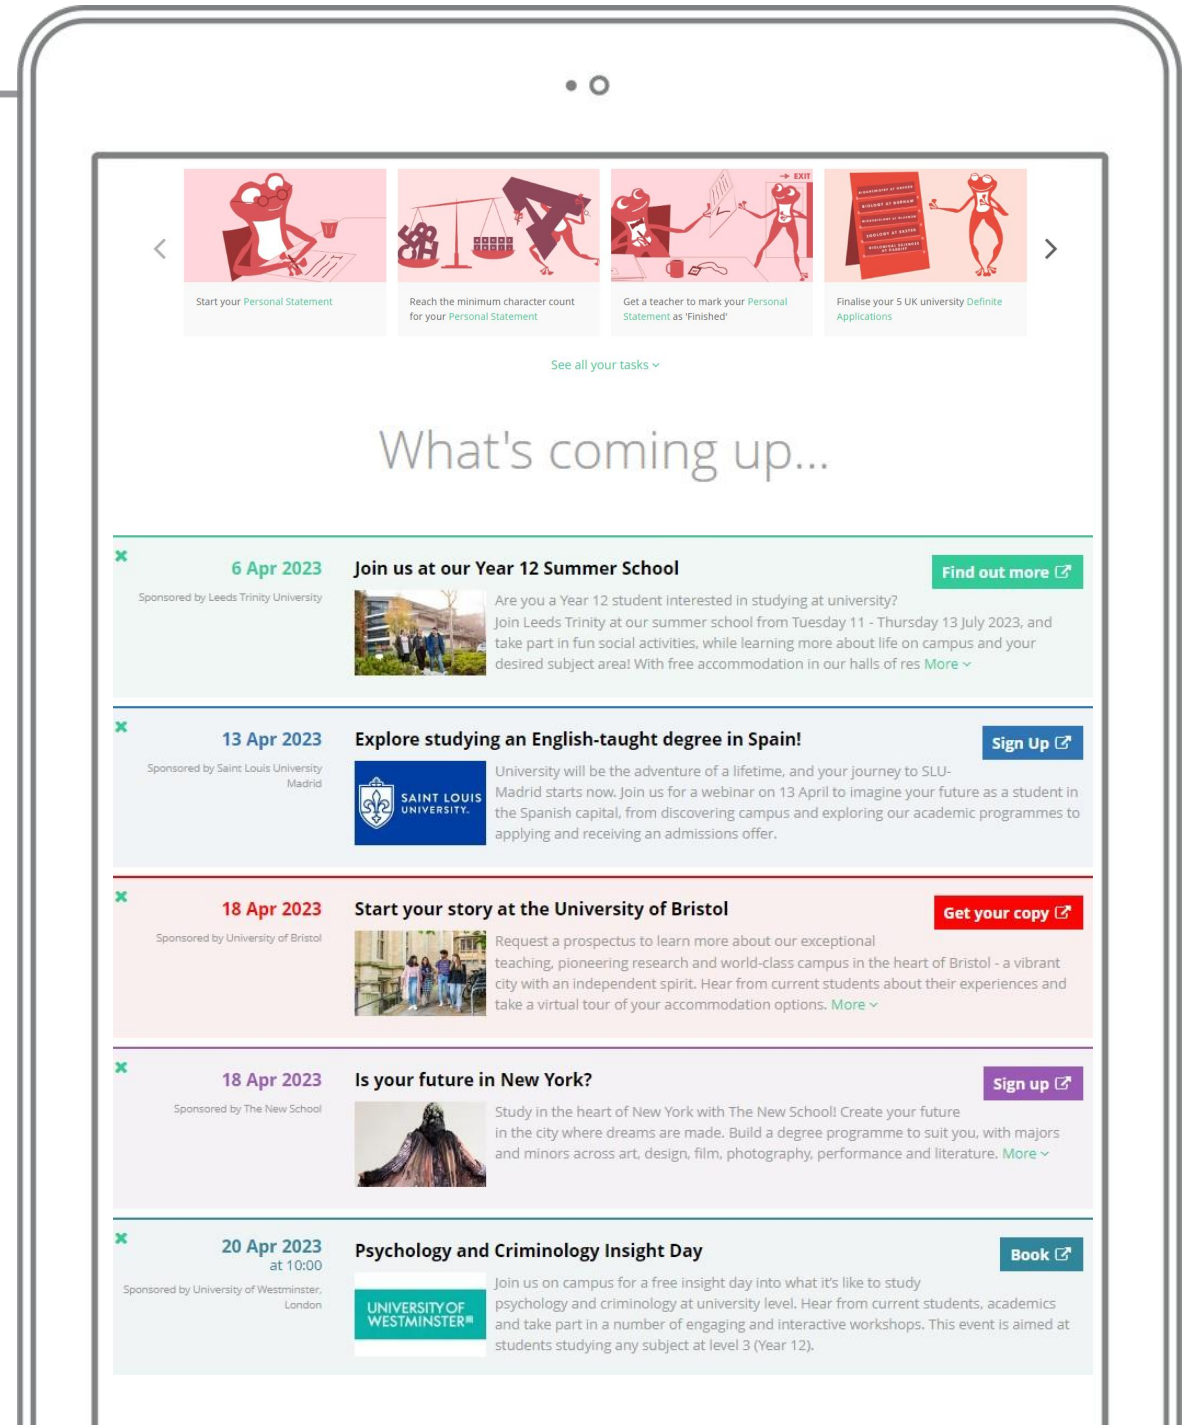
EXIT

Start your Personal Statement

Reach the minimum character count for your Personal Statement

Get a teacher to mark your Personal Statement as 'Finished'

Finalise your 5 UK university Definite Applications

See all your tasks

What's coming up...

6 Apr 2023
Sponsored by Leeds Trinity University

Join us at our Year 12 Summer School

Find out more

Are you a Year 12 student interested in studying at university? Join Leeds Trinity at our summer school from Tuesday 11 - Thursday 13 July 2023, and take part in fun social activities, while learning more about life on campus and your desired subject area! With free accommodation in our halls of res More

13 Apr 2023
Sponsored by Saint Louis University Madrid

Explore studying an English-taught degree in Spain!

Sign Up

SAINT LOUIS UNIVERSITY.

University will be the adventure of a lifetime, and your journey to SLU-Madrid starts now. Join us for a webinar on 13 April to imagine your future as a student in the Spanish capital, from discovering campus and exploring our academic programmes to applying and receiving an admissions offer.

18 Apr 2023
Sponsored by University of Bristol

Start your story at the University of Bristol

Get your copy

Request a prospectus to learn more about our exceptional teaching, pioneering research and world-class campus in the heart of Bristol - a vibrant city with an independent spirit. Hear from current students about their experiences and take a virtual tour of your accommodation options. More

18 Apr 2023
Sponsored by The New School

Is your future in New York?

Sign up

Study in the heart of New York with The New School! Create your future in the city where dreams are made. Build a degree programme to suit you, with majors and minors across art, design, film, photography, performance and literature. More

20 Apr 2023
at 10:00
Sponsored by University of Westminster, London

Psychology and Criminology Insight Day

Book

UNIVERSITY OF WESTMINSTER

Join us on campus for a free insight day into what it's like to study psychology and criminology at university level. Hear from current students, academics and take part in a number of engaging and interactive workshops. This event is aimed at students studying any subject at level 3 (Year 12).